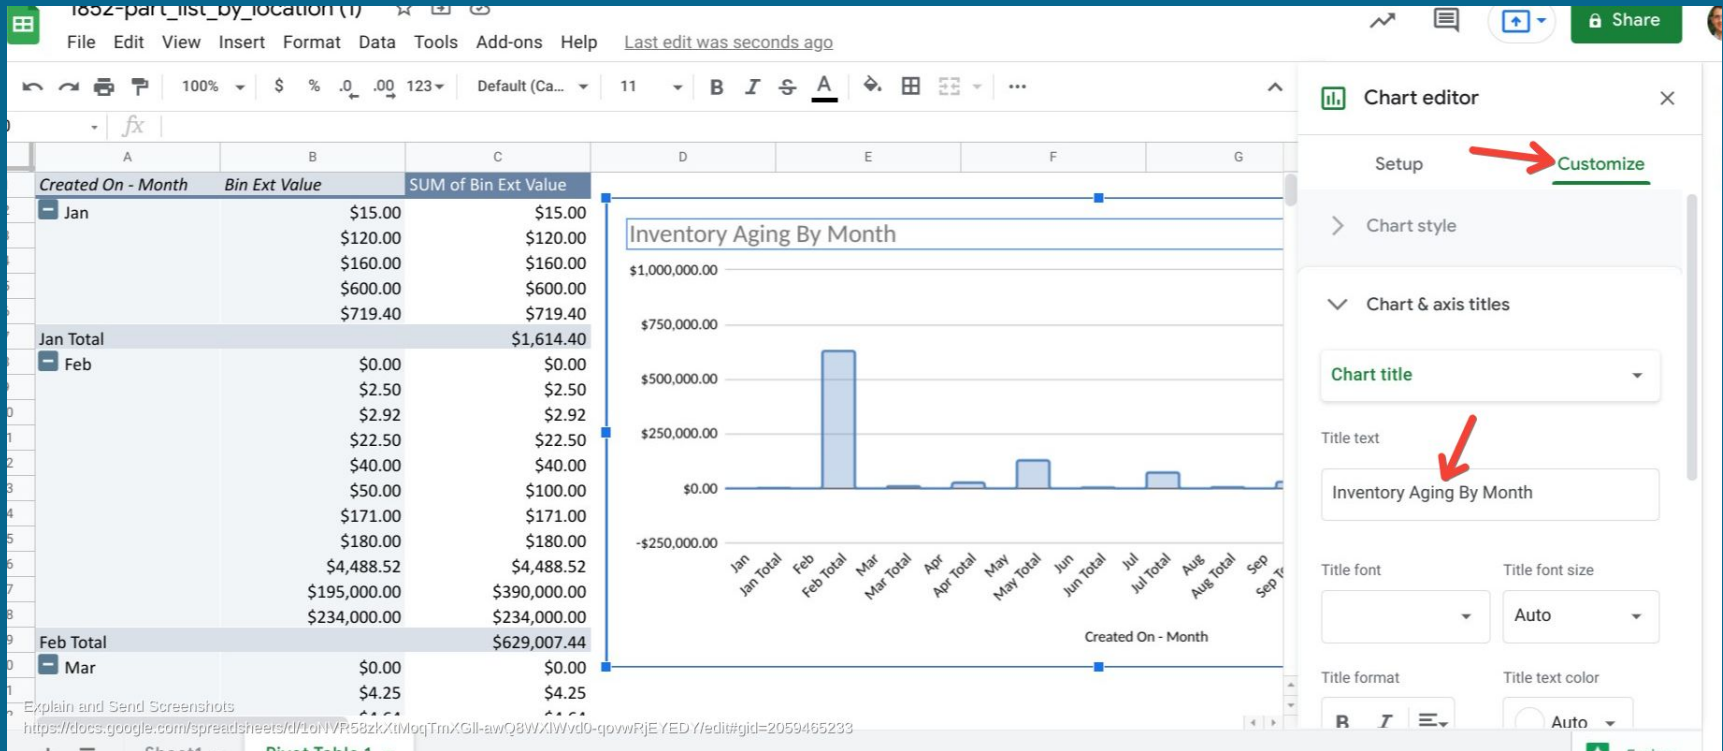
1852-part_list_by_location (1)

File Edit View Insert Format Data Tools Add-ons Help Last edit was seconds ago

Share

100% $ % .0 .00 123 Default (Ca... 11 B I S A

fx

| | A | B | C |
|---|---|---|---|
| | Created On - Month | Bin Ext Value | SUM of Bin Ext Value |
| | Jan | $15.00 | $15.00 |
| | | $120.00 | $120.00 |
| | | $160.00 | $160.00 |
| | | $600.00 | $600.00 |
| | | $719.40 | $719.40 |
| | Jan Total | | $1,614.40 |
| | Feb | $0.00 | $0.00 |
| | | $2.50 | $2.50 |
| | | $2.92 | $2.92 |
| | | $22.50 | $22.50 |
| | | $40.00 | $40.00 |
| | | $50.00 | $100.00 |
| | | $171.00 | $171.00 |
| | | $180.00 | $180.00 |
| | | $4,488.52 | $4,488.52 |
| | | $195,000.00 | $390,000.00 |
| | | $234,000.00 | $234,000.00 |
| | Feb Total | | $629,007.44 |
| | Mar | $0.00 | $0.00 |
| | | $4.25 | $4.25 |

D E F G

Inventory Aging By Month

$1,000,000.00
$750,000.00
$500,000.00
$250,000.00
$0.00
-$250,000.00

Jan Jan Total Feb Feb Total Mar Mar Total Apr Apr Total May May Total Jun Jun Total Jul Jul Total Aug Aug Total Sep Sep T

Created On - Month

Chart editor

Setup Customize

Chart style

Chart & axis titles

Chart title

Title text

Inventory Aging By Month

Title font Title font size

Auto

Title format Title text color

B I Auto

Explain and Send Screenshots
https://docs.google.com/spreadsheets/d/1oNVR58zkXtMoqTmXGll-awQ8WXIWvd0-qovwRjEYEDY/edit#gid=2059465233

Sheet1 Pivot Table 1